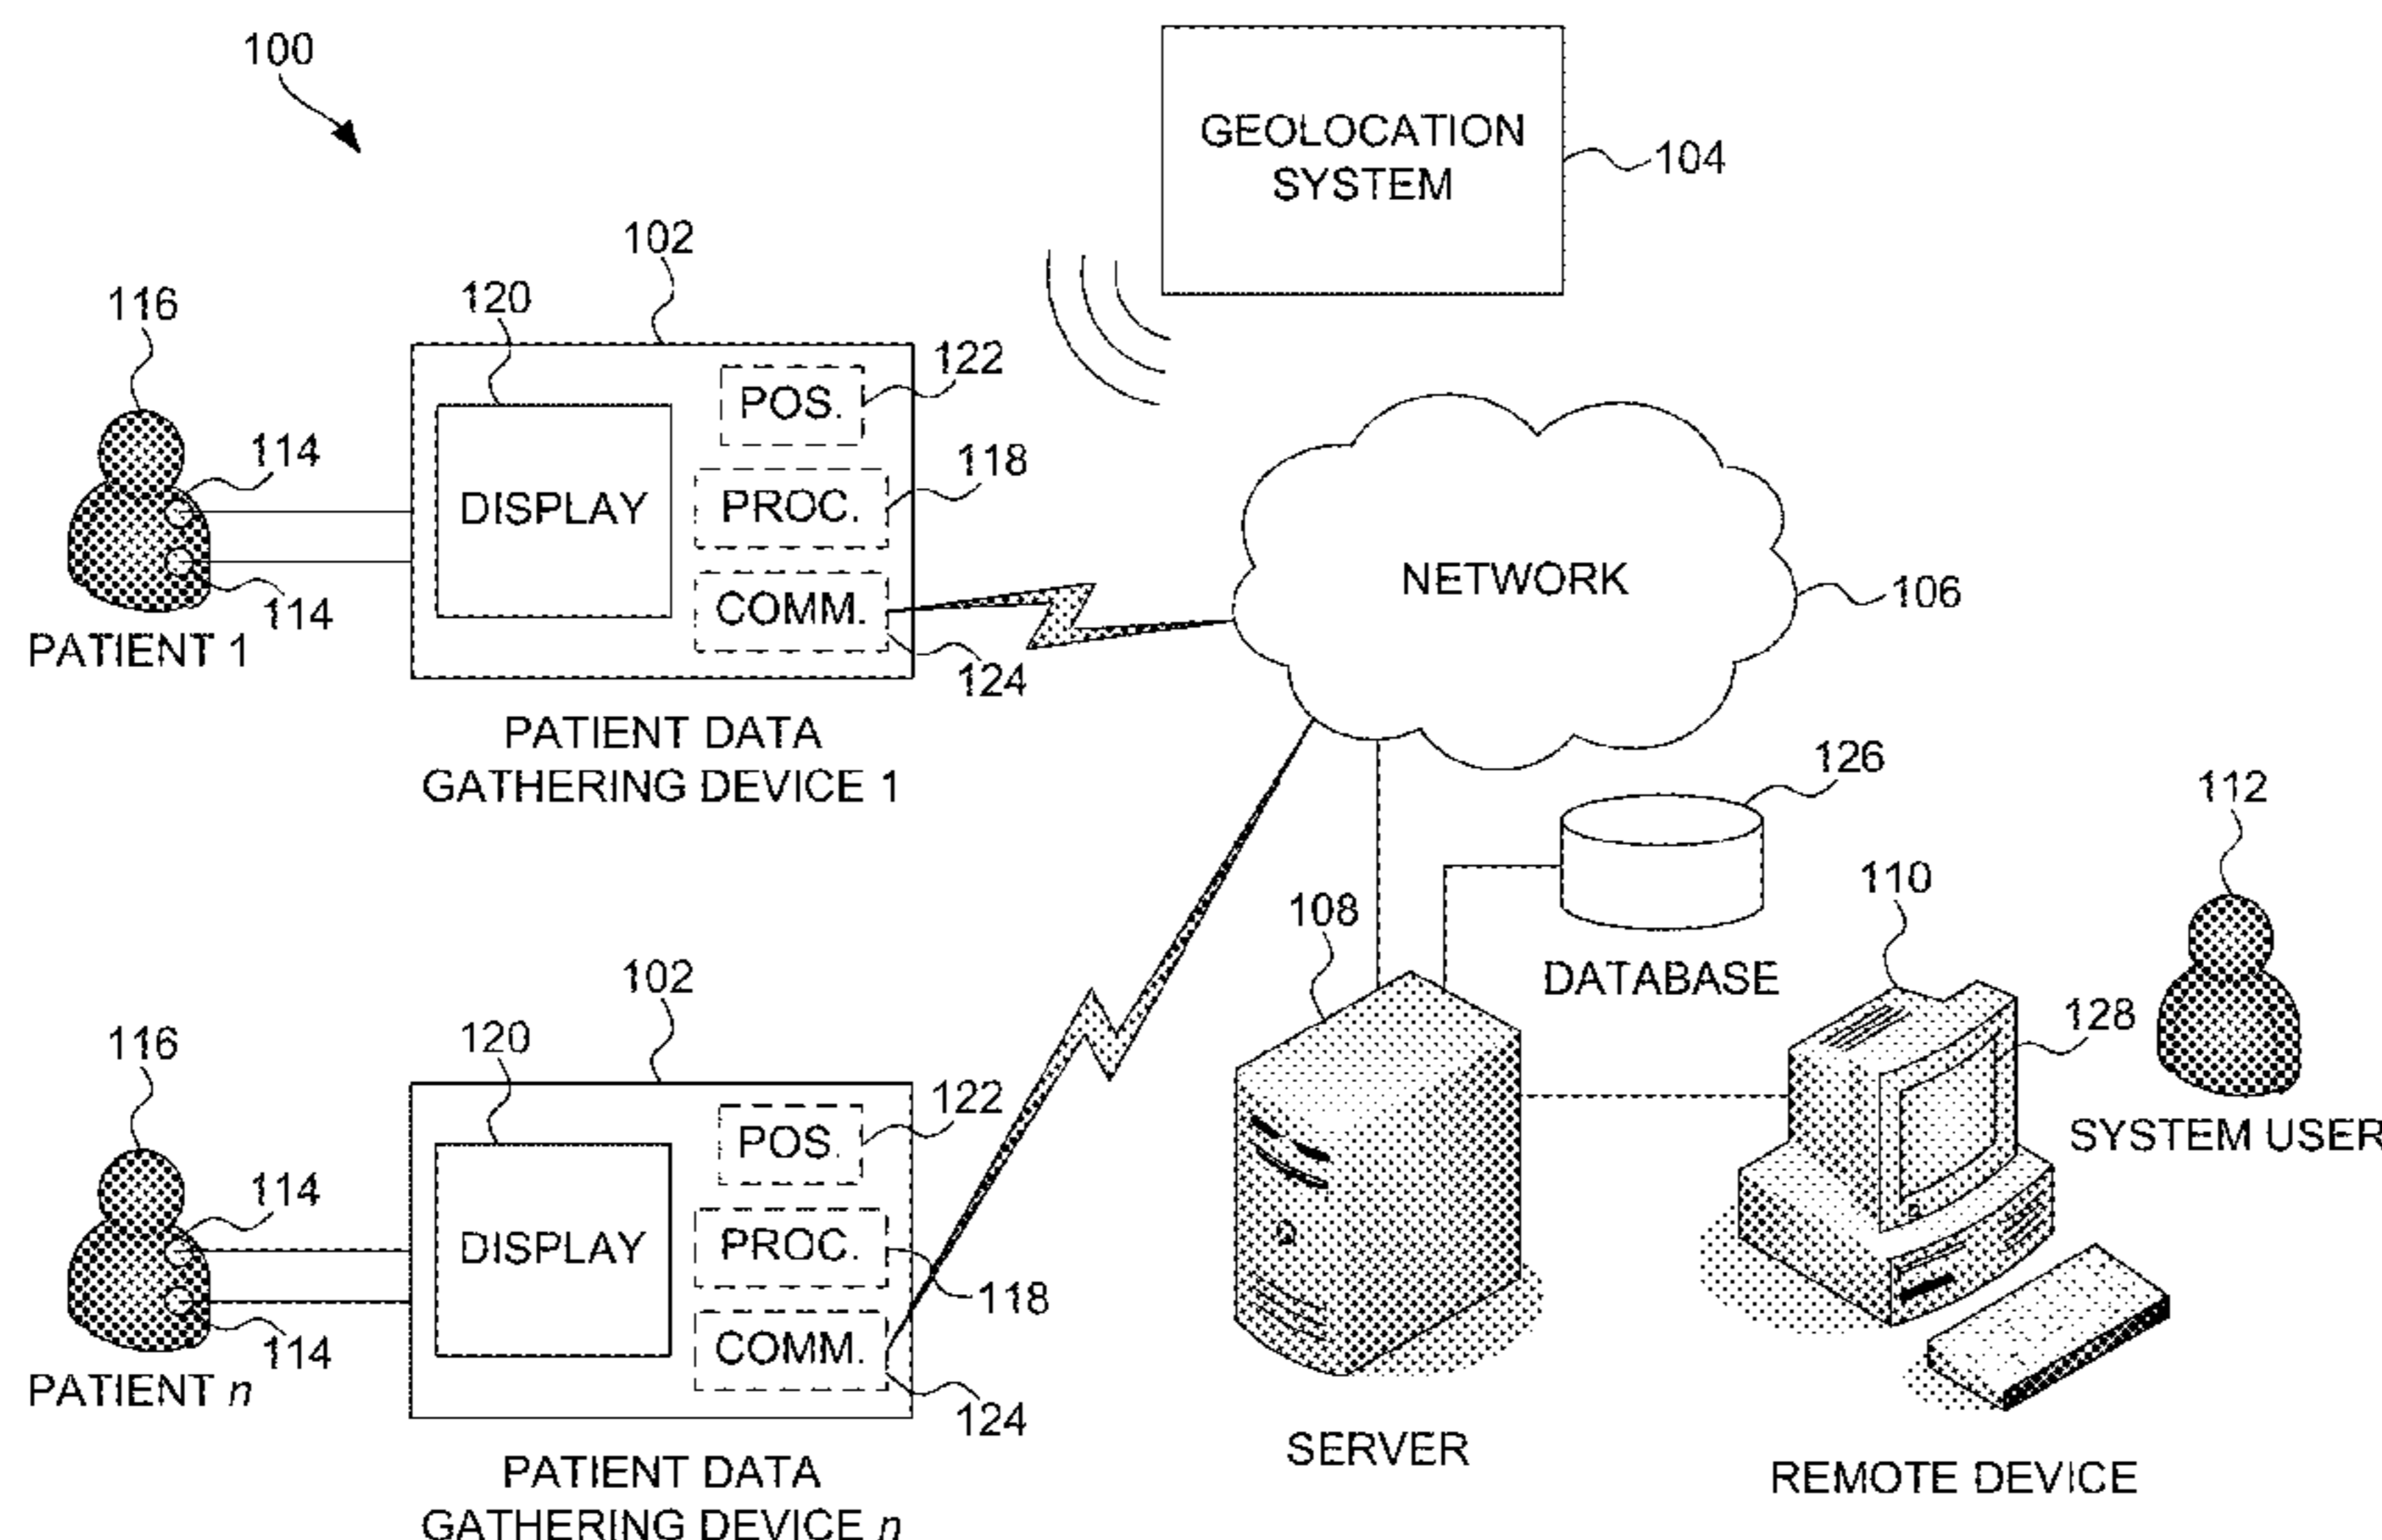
100

GEOLOCATION SYSTEM

104

102

116

120

122

POS.

114

118

DISPLAY

PROC.

NETWORK

106

COMM.

114

PATIENT 1

124

PATIENT DATA GATHERING DEVICE 1

126

112

DATABASE

110

108

102

128

116

120

122

SYSTEM USER

POS.

114

DISPLAY

PROC.

118

COMM.

114

PATIENT $n$

124

SERVER

PATIENT DATA GATHERING DEVICE $n$

REMOTE DEVICE